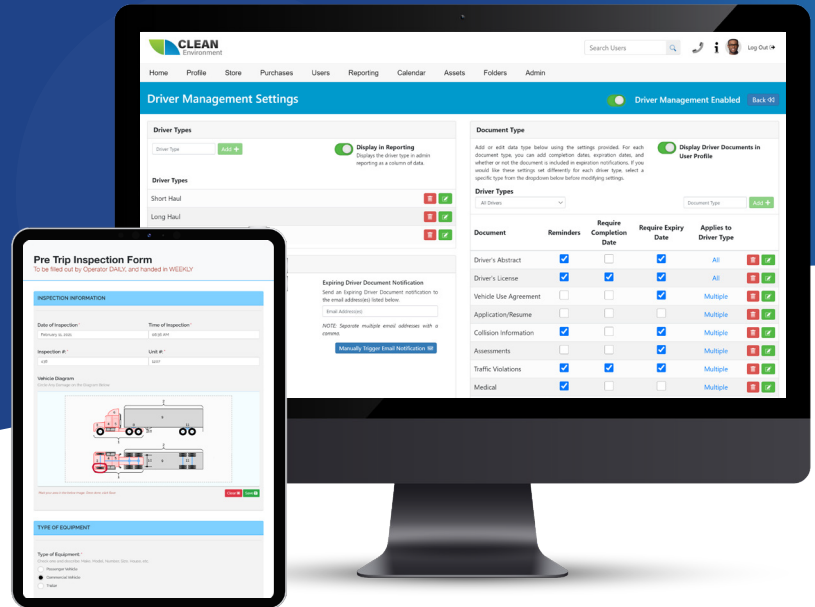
CLEAN Environment

Search Users

Log Out

Home Profile Store Purchases Users Reporting Calendar Assets Folders Admin

Driver Management Settings

Driver Management Enabled

Back

Driver Types

Driver Type

Add

Display in Reporting
Displays the driver type in admin reporting as a column of data.

Driver Types

Short Haul

Long Haul

Expiring Driver Document Notification
Send an Expiring Driver Document notification to the email address(es) listed below.

Email Address(es)

NOTE: Separate multiple email addresses with a comma.

Manually Trigger Email Notification

Document Type

Add or edit data type below using the settings provided. For each document type, you can add completion dates, expiration dates, and whether or not the document is included in expiration notifications. If you would like these settings set differently for each driver type, select a specific type from the dropdown below before modifying settings.

Display Driver Documents in User Profile

Driver Types

All Drivers

Document Type

Add

| Document | Reminders | Require Completion Date | Require Expiry Date | Applies to Driver Type |
|---|---|---|---|---|
| Driver's Abstract | ☑ | ☐ | ☑ | All |
| Driver's License | ☑ | ☑ | ☑ | All |
| Vehicle Use Agreement | ☐ | ☐ | ☑ | Multiple |
| Application/Resume | ☐ | ☐ | ☐ | Multiple |
| Collision Information | ☑ | ☐ | ☑ | Multiple |
| Assessments | ☐ | ☐ | ☑ | Multiple |
| Traffic Violations | ☑ | ☑ | ☑ | Multiple |
| Medical | ☑ | ☐ | ☐ | Multiple |

Pre Trip Inspection Form
To be filled out by Operator DAILY, and handed in WEEKLY

INSPECTION INFORMATION

Date of Inspection *
February 14, 2022

Time of Inspection *
08:58 AM

Inspection # *
436

Unit # *
3207

Vehicle Diagram
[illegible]

Clear Save

TYPE OF EQUIPMENT

Type of Equipment *
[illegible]

Passenger Vehicle
Commercial Vehicle
Trailer